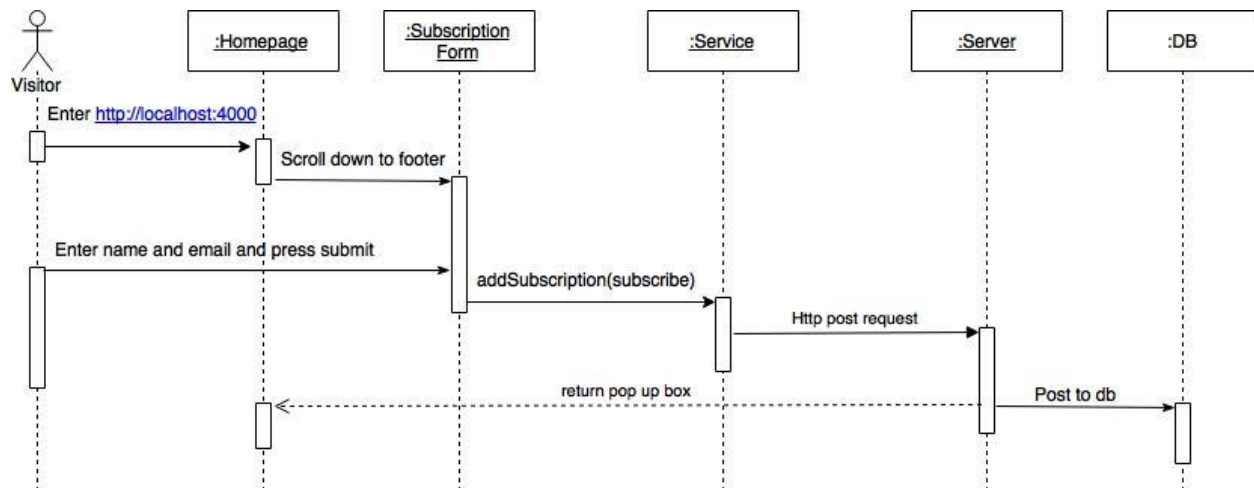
Visitor

:Homepage

:Subscription Form

:Service

:Server

:DB

Enter http://localhost:4000

Scroll down to footer

Enter name and email and press submit

addSubscription(subscribe)

Http post request

return pop up box

Post to db